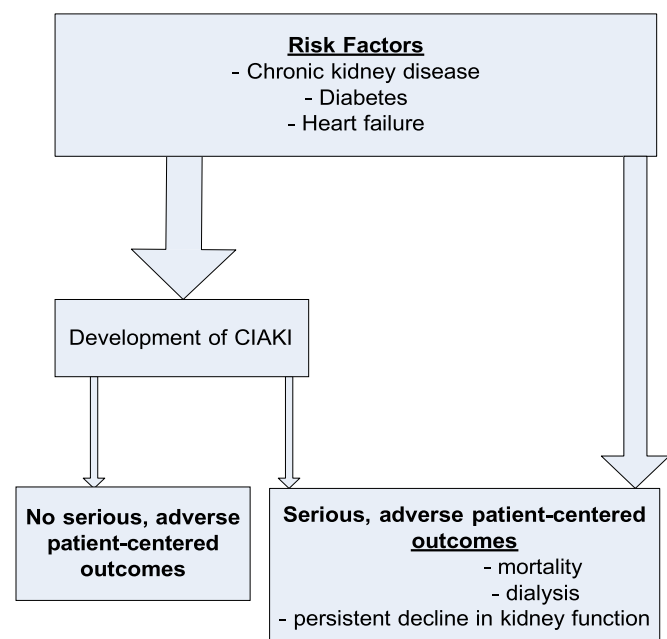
**Risk Factors**
- Chronic kidney disease
- Diabetes
- Heart failure

Development of CIAKI

**No serious, adverse patient-centered outcomes**

**Serious, adverse patient-centered outcomes**
- mortality
- dialysis
- persistent decline in kidney function